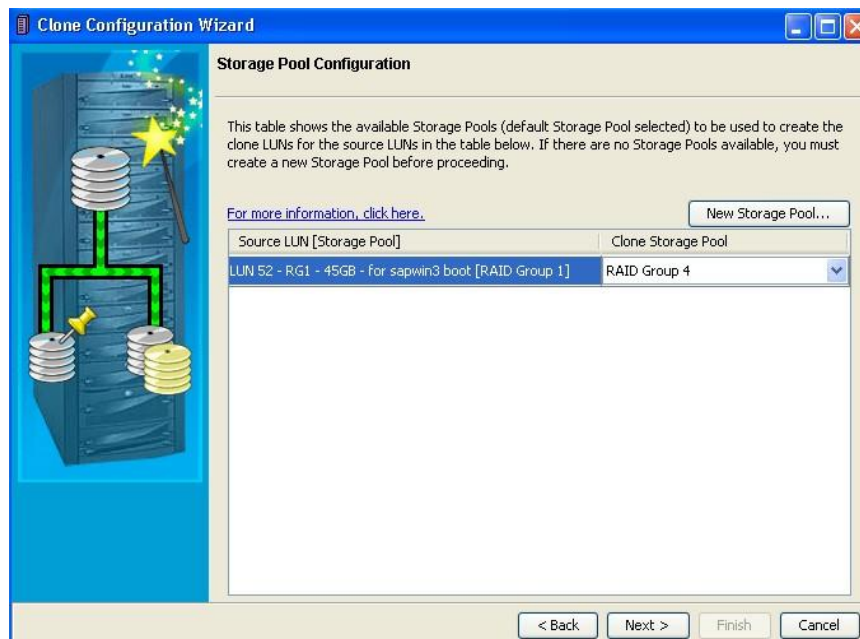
Clone Configuration Wizard

Storage Pool Configuration

This table shows the available Storage Pools (default Storage Pool selected) to be used to create the clone LUNs for the source LUNs in the table below. If there are no Storage Pools available, you must create a new Storage Pool before proceeding.

For more information, click here.

New Storage Pool...

| Source LUN [Storage Pool] | Clone Storage Pool |
|---|---|
| LUN 52 - RG1 - 45GB - for sapwin3 boot [RAID Group 1] | RAID Group 4 |

< Back | Next > | Finish | Cancel